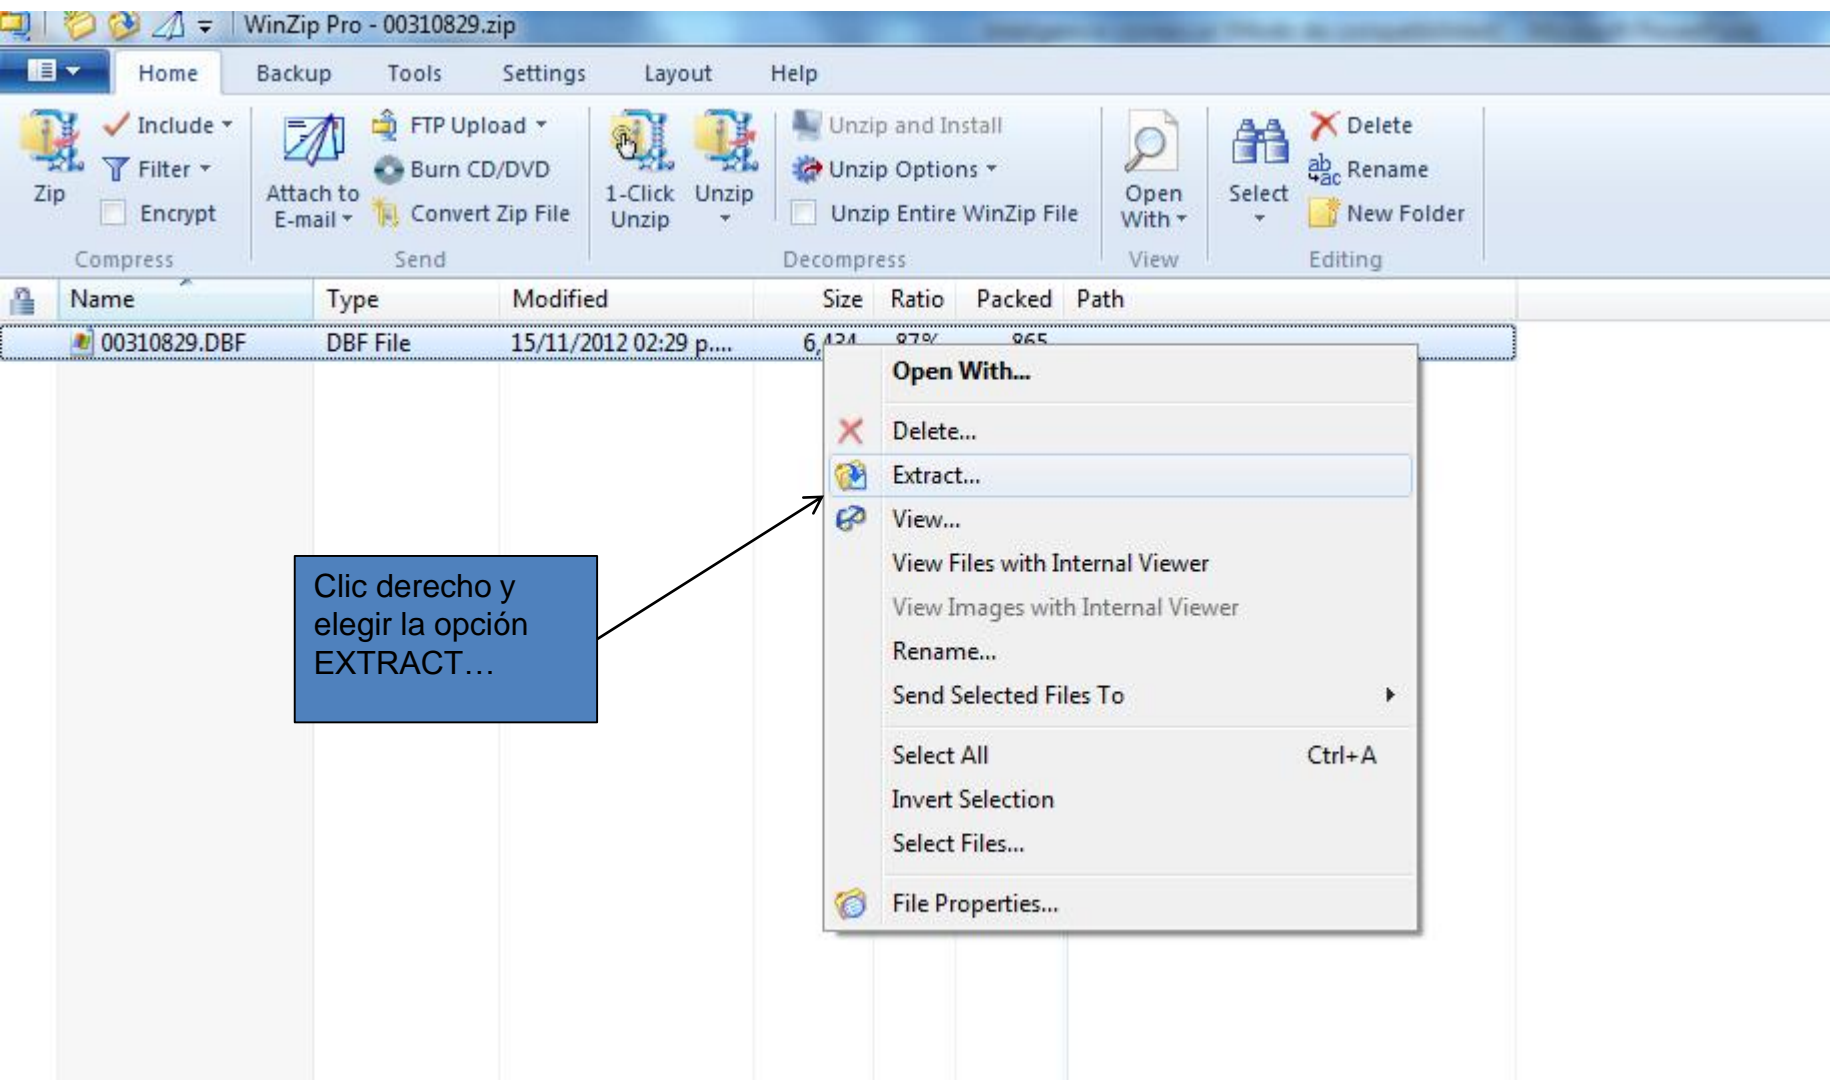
WinZip Pro - 00310829.zip

Home Backup Tools Settings Layout Help

Zip
Include
Filter
Encrypt
Compress

Attach to E-mail
FTP Upload
Burn CD/DVD
Convert Zip File
Send

1-Click Unzip
Unzip
Unzip and Install
Unzip Options
Unzip Entire WinZip File
Decompress

Open With
View

Select
Delete
Rename
New Folder
Editing

| Name | Type | Modified | Size | Ratio | Packed | Path |
|---|---|---|---|---|---|---|
| 00310829.DBF | DBF File | 15/11/2012 02:29 p.... | 6,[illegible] | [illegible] | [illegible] | |

Open With...
Delete...
Extract...
View...
View Files with Internal Viewer
View Images with Internal Viewer
Rename...
Send Selected Files To
Select All Ctrl+A
Invert Selection
Select Files...
File Properties...

Clic derecho y elegir la opción EXTRACT…